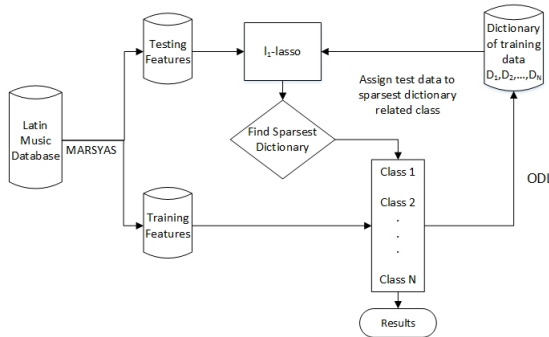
Latin Music Database

MARSYAS

Testing Features

Training Features

$l_1$-lasso

Find Sparsest Dictionary

Dictionary of training data $D_1, D_2, \ldots, D_N$

Assign test data to sparsest dictionary related class

Class 1

Class 2

.

.

.

Class N

ODL

Results